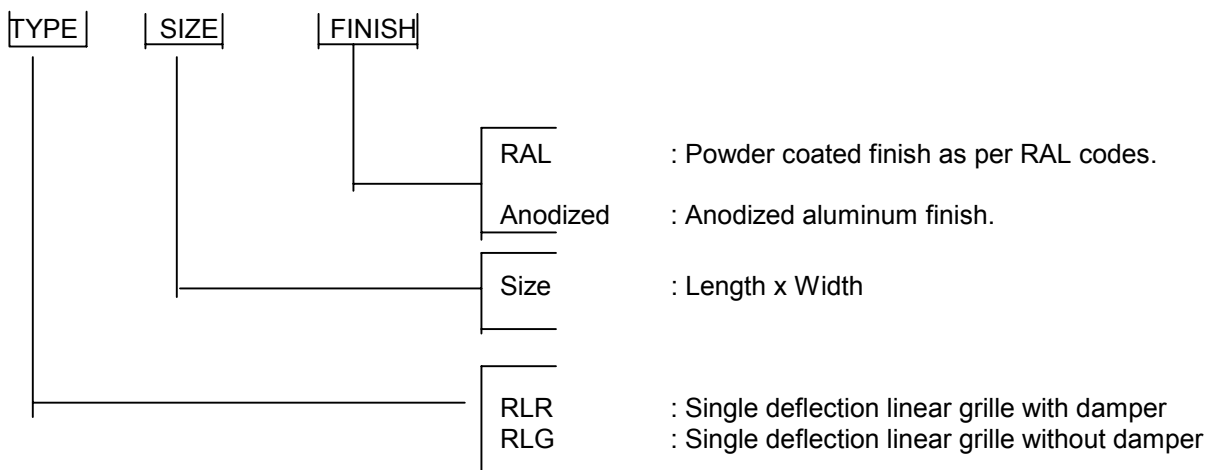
TYPE SIZE FINISH

RAL : Powder coated finish as per RAL codes.
Anodized : Anodized aluminum finish.

Size : Length x Width

RLR : Single deflection linear grille with damper
RLG : Single deflection linear grille without damper